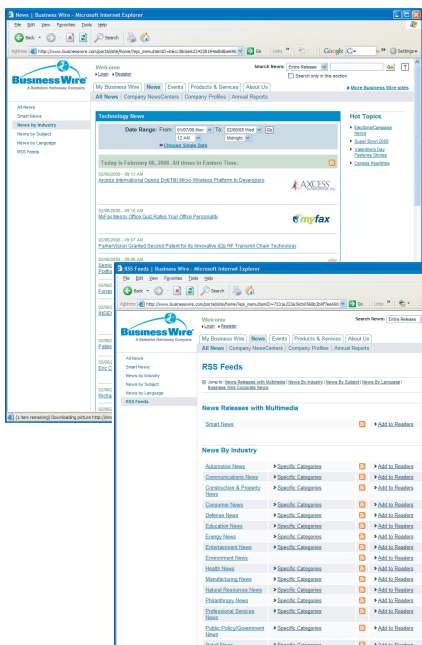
News | Business Wire - Microsoft Internet Explorer

File Edit View Favorites Tools Help

Back Search Favorites

Address http://www.businesswire.com/portal/site/home/?epi_menuItemID=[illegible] Go Links Google Settings

Business Wire
A Berkshire Hathaway Company

Welcome
Login Register

Search News: Entire Release Go ?
Search only in this section

My Business Wire | News | Events | Products & Services | About Us
More Business Wire sites
All News | Company NewsCenters | Company Profiles | Annual Reports

All News
Smart News
News by Industry
News by Subject
News by Language
RSS Feeds

Technology News

Date Range: From: 01/07/08 Mon To: 02/06/08 Wed Go
12 AM Midnight
Choose Single Date

Today is February 06, 2008. All times in Eastern Time.

02/06/2008 - 09:13 AM
Axcess International Opens DotTM Micro-Wireless Platform to Developers
AXCESS

02/06/2008 - 09:10 AM
MyFax Makes Office Quiz Rates Your Office Personality
myfax

02/06/2008 - 09:07 AM
PaxtonVision Granted Second Patent for its Innovative 42p RF Transmit Chain Technology

02/06/2008 - 09:06 AM
Semic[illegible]
Platfo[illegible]

02/06/
Forres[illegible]

02/06/
INDE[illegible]

02/06/
Fallett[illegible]

02/06/
Eric C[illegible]

02/06/
Richa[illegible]

02/06/
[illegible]

Hot Topics
Elections/Campaign News
Super Bowl 2008
Valentine's Day Features Stories
Console Headlines

(1 item remaining) Downloading picture http://www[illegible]

RSS Feeds | Business Wire - Microsoft Internet Explorer

File Edit View Favorites Tools Help

Back Search Favorites

Address http://www.businesswire.com/portal/site/home/?epi_menuItemID=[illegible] Go Links

Business Wire
A Berkshire Hathaway Company

Welcome
Login Register

Search News: Entire Release

My Business Wire | News | Events | Products & Services | About Us
All News | Company NewsCenters | Company Profiles | Annual Reports

All News
Smart News
News by Industry
News by Subject
News by Language
RSS Feeds

RSS Feeds

Jump to: News Releases with Multimedia | News By Industry | News By Subject | News By Language | A Berkshire Hathaway Corporate News

News Releases with Multimedia

Smart News Add to Readers

News By Industry

| | | |
|---|---|---|
| Automotive News | Specific Categories | Add to Readers |
| Communications News | Specific Categories | Add to Readers |
| Construction & Property News | Specific Categories | Add to Readers |
| Consumer News | Specific Categories | Add to Readers |
| Defense News | Specific Categories | Add to Readers |
| Education News | Specific Categories | Add to Readers |
| Energy News | Specific Categories | Add to Readers |
| Entertainment News | Specific Categories | Add to Readers |
| Environment News | | Add to Readers |
| Health News | Specific Categories | Add to Readers |
| Manufacturing News | Specific Categories | Add to Readers |
| Natural Resources News | Specific Categories | Add to Readers |
| Philanthropy News | Specific Categories | Add to Readers |
| Professional Services News | Specific Categories | Add to Readers |
| Public Policy/Government News | Specific Categories | Add to Readers |
| Retail News | Specific Categories | Add to Readers |